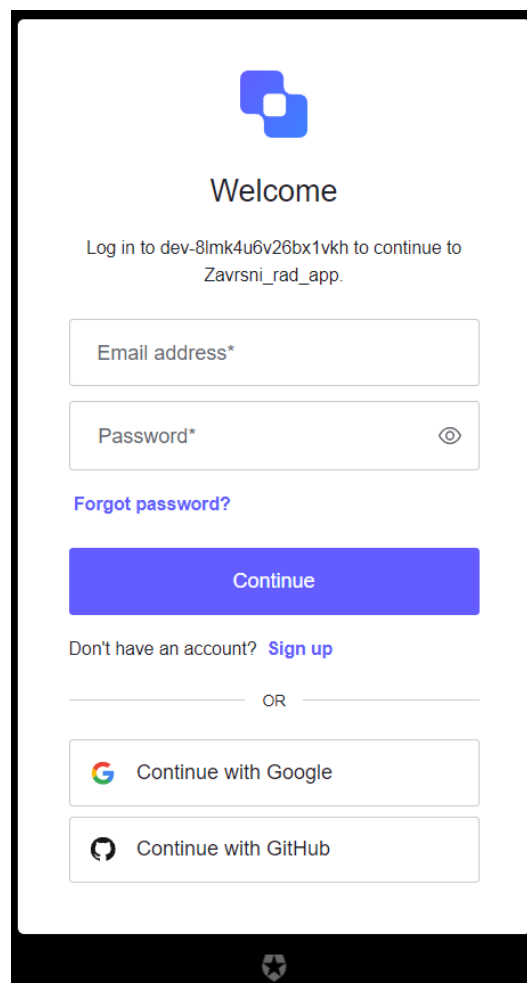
Welcome

Log in to dev-8lmk4u6v26bx1vkh to continue to Zavrsni_rad_app.

Email address*

Password*

Forgot password?

Continue

Don't have an account? Sign up

OR

Continue with Google

Continue with GitHub